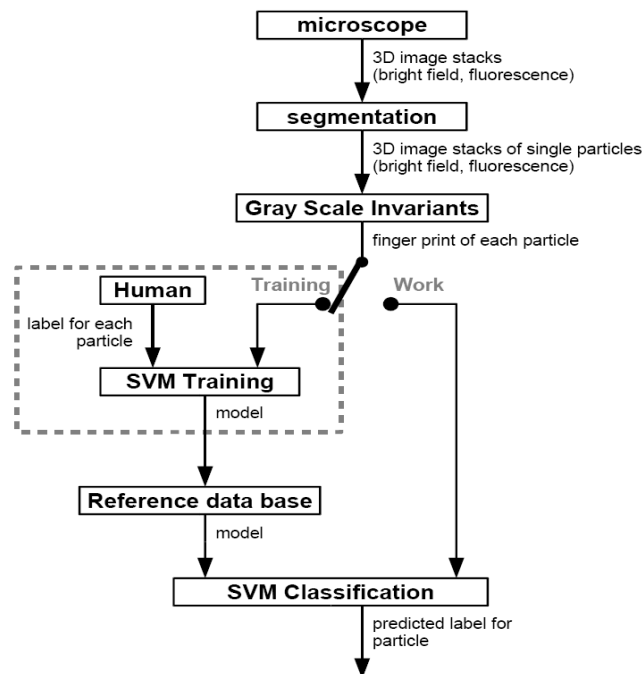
microscope

3D image stacks (bright field, fluorescence)

segmentation

3D image stacks of single particles (bright field, fluorescence)

Gray Scale Invariants

finger print of each particle

Training

Work

Human

label for each particle

SVM Training

model

Reference data base

model

SVM Classification

predicted label for particle